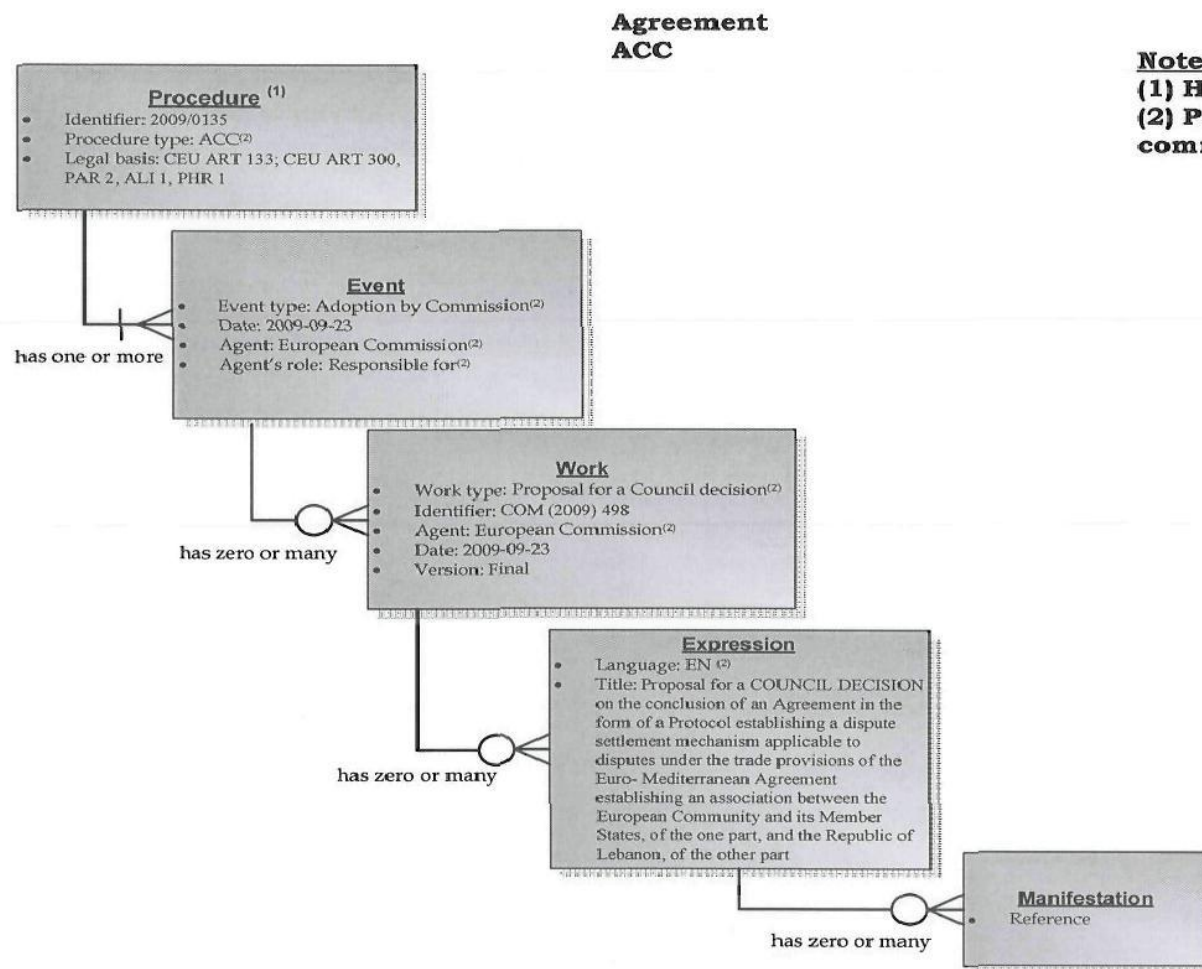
Agreement
ACC

Note
(1) H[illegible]
(2) P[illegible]
com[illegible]

Procedure $^{(1)}$
- Identifier: 2009/0135
- Procedure type: ACC$^{(2)}$
- Legal basis: CEU ART 133; CEU ART 300, PAR 2, ALI 1, PHR 1

has one or more

Event
- Event type: Adoption by Commission$^{(2)}$
- Date: 2009-09-23
- Agent: European Commission$^{(2)}$
- Agent's role: Responsible for$^{(2)}$

has zero or many

Work
- Work type: Proposal for a Council decision$^{(2)}$
- Identifier: COM (2009) 498
- Agent: European Commission$^{(2)}$
- Date: 2009-09-23
- Version: Final

has zero or many

Expression
- Language: EN $^{(2)}$
- Title: Proposal for a COUNCIL DECISION on the conclusion of an Agreement in the form of a Protocol establishing a dispute settlement mechanism applicable to disputes under the trade provisions of the Euro- Mediterranean Agreement establishing an association between the European Community and its Member States, of the one part, and the Republic of Lebanon, of the other part

has zero or many

Manifestation
- Reference